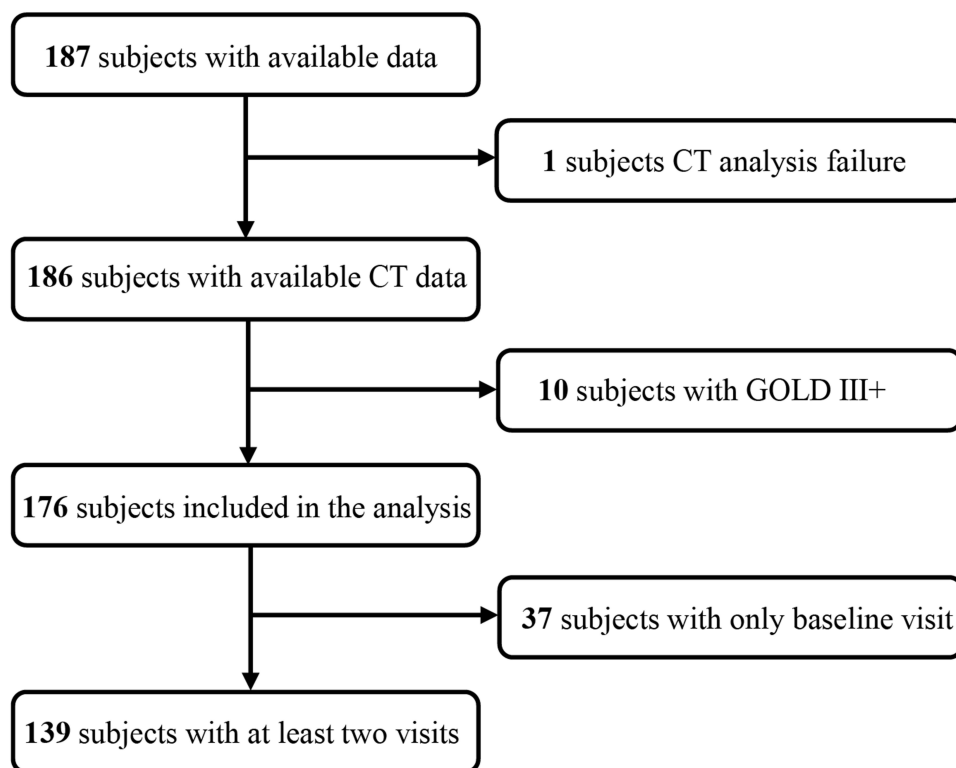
187 subjects with available data

1 subjects CT analysis failure

186 subjects with available CT data

10 subjects with GOLD III+

176 subjects included in the analysis

37 subjects with only baseline visit

139 subjects with at least two visits